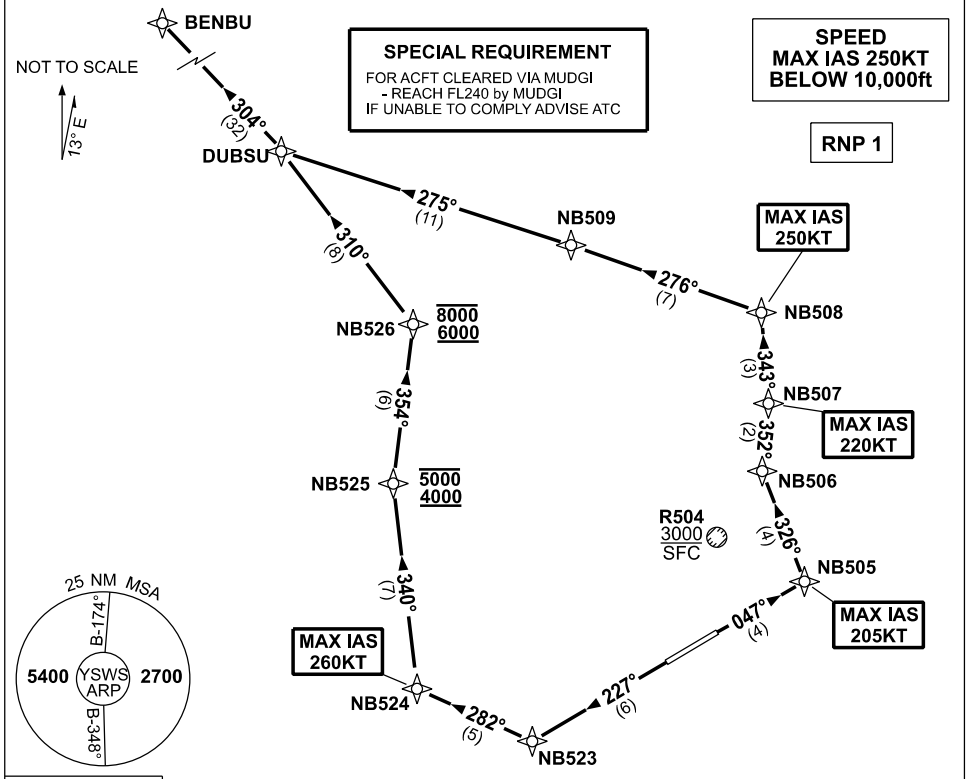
BENBU

NOT TO SCALE

13° E

SPECIAL REQUIREMENT
FOR ACFT CLEARED VIA MUDGI
- REACH FL240 by MUDGI
IF UNABLE TO COMPLY ADVISE ATC

SPEED
MAX IAS 250KT
BELOW 10,000ft

RNP 1

304°
(32)

DUBSU

275°
(11)

NB509

310°
(8)

MAX IAS
250KT

276°
(7)

NB508

NB526

$\overline{8000}$
$\underline{6000}$

343°
(3)

NB507

MAX IAS
220KT

354°
(9)

352°
(2)

NB506

NB525

$\overline{5000}$
$\underline{4000}$

R504
3000
SFC

326°
(4)

NB505

25 NM MSA

B-174°

5400

YSWS
ARP

2700

B-348°

340°
(7)

MAX IAS
260KT

047°
(4)

MAX IAS
205KT

227°
(6)

NB524

282°
(5)

NB523